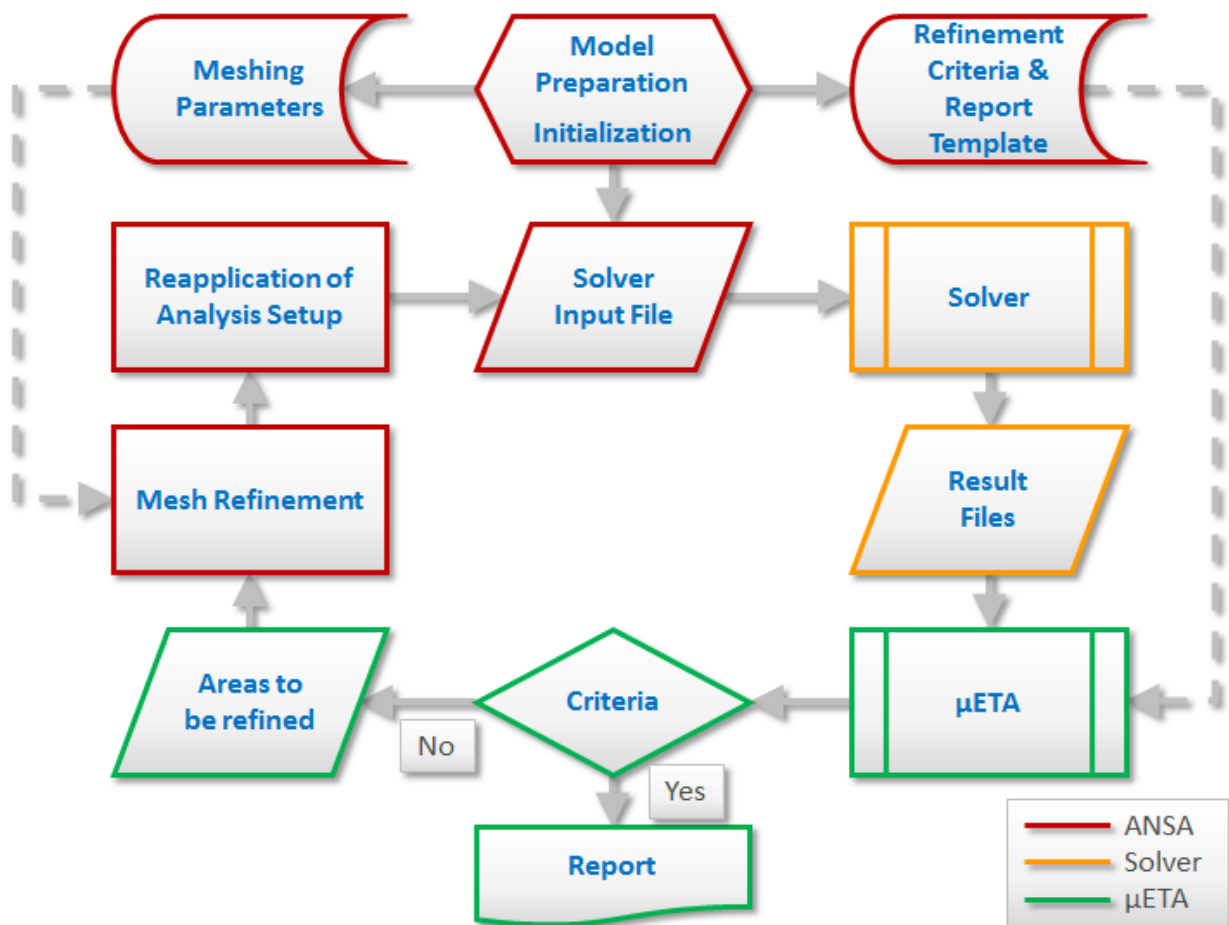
Meshing Parameters

Model Preparation Initialization

Refinement Criteria & Report Template

Reapplication of Analysis Setup

Solver Input File

Solver

Mesh Refinement

Result Files

Areas to be refined

Criteria

μETA

No

Yes

Report

ANSA
Solver
μETA